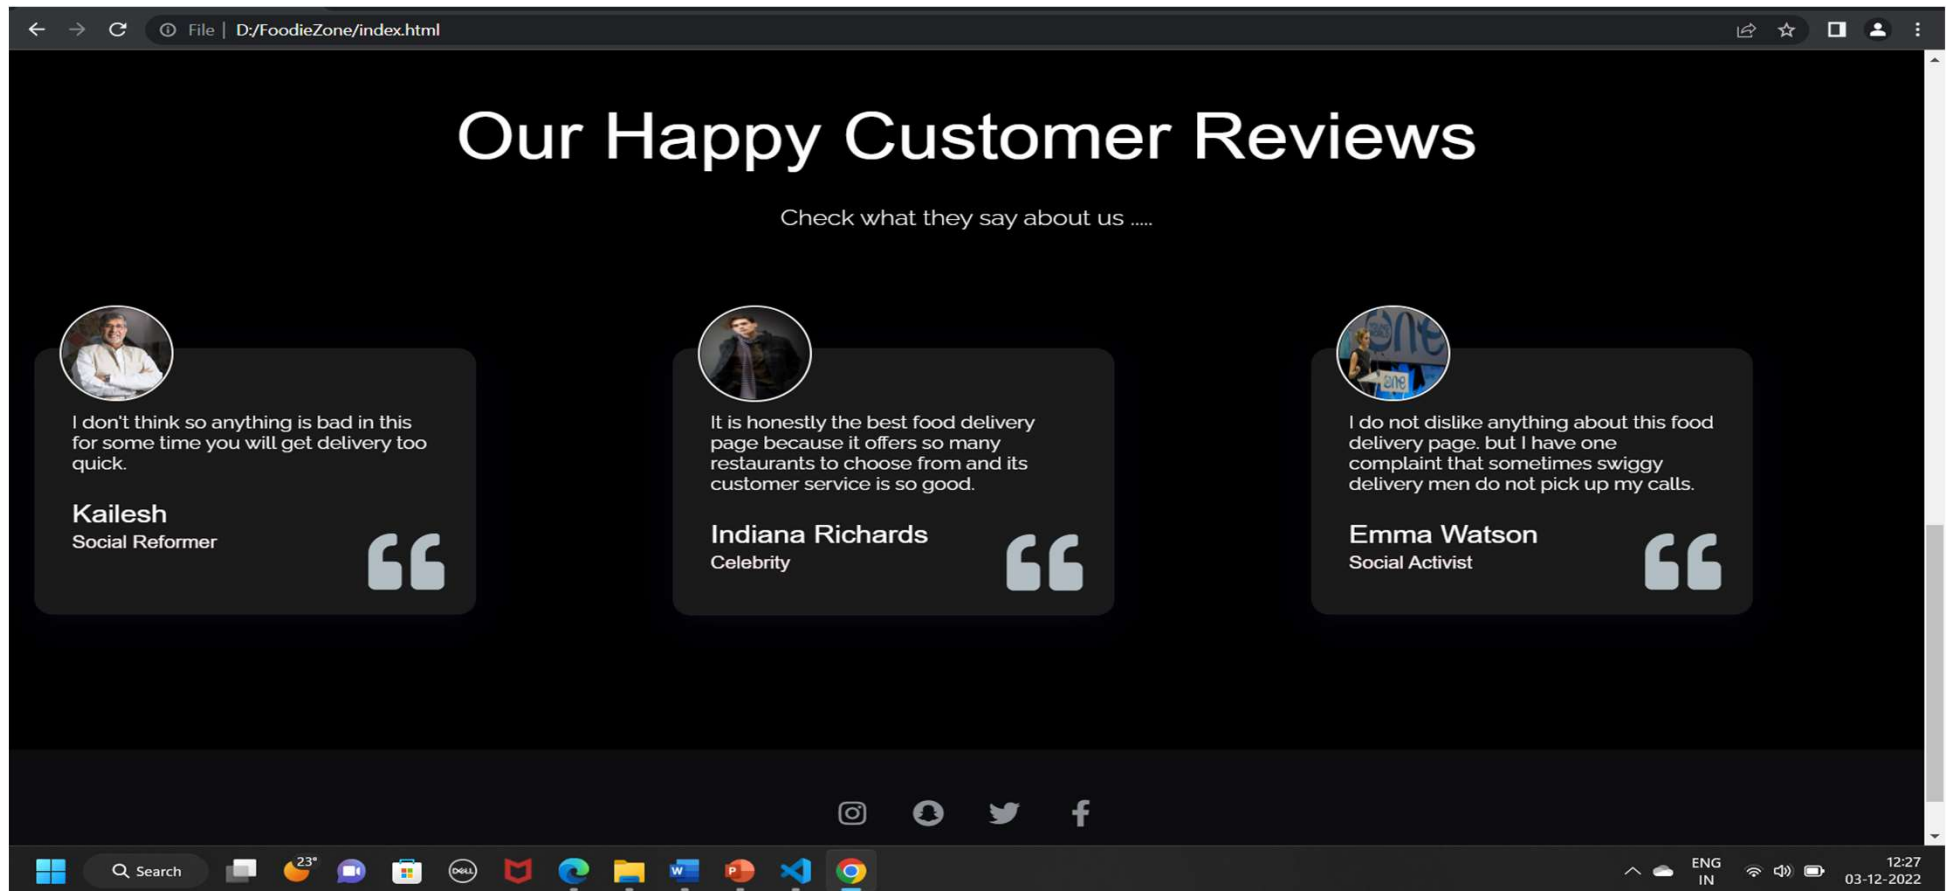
File | D:/FoodieZone/index.html

Our Happy Customer Reviews

Check what they say about us .....

I don't think so anything is bad in this for some time you will get delivery too quick.

Kailesh
Social Reformer

It is honestly the best food delivery page because it offers so many restaurants to choose from and its customer service is so good.

Indiana Richards
Celebrity

I do not dislike anything about this food delivery page. but I have one complaint that sometimes swiggy delivery men do not pick up my calls.

Emma Watson
Social Activist

Search
23°
ENG
IN
12:27
03-12-2022